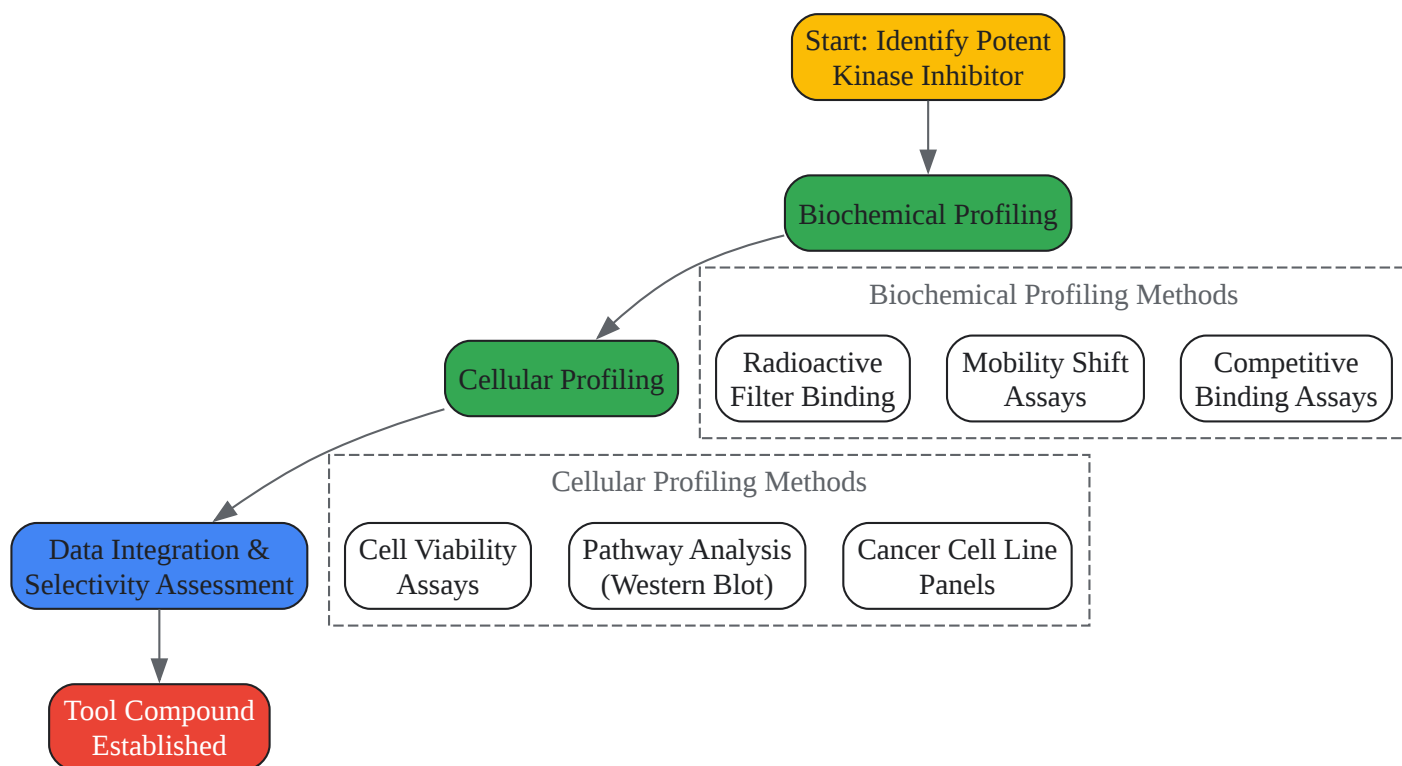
Start: Identify Potent Kinase Inhibitor

Biochemical Profiling

Biochemical Profiling Methods

Radioactive Filter Binding

Mobility Shift Assays

Competitive Binding Assays

Cellular Profiling

Cellular Profiling Methods

Cell Viability Assays

Pathway Analysis (Western Blot)

Cancer Cell Line Panels

Data Integration & Selectivity Assessment

Tool Compound Established